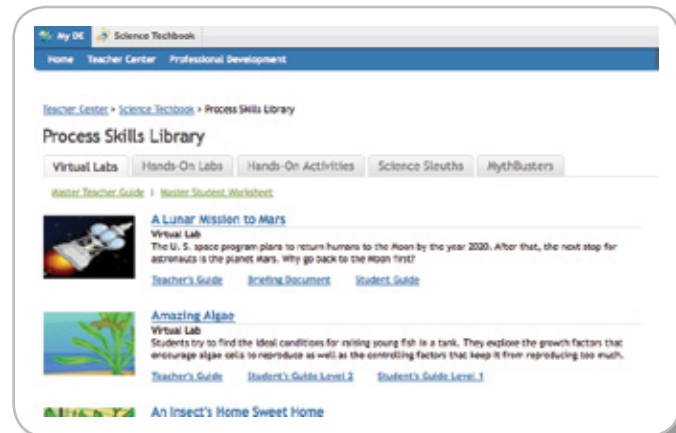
My DE Science Techbook

Home Teacher Center Professional Development

Teacher Center > Science Techbook > Process Skills Library

Process Skills Library

Virtual Labs Hands-On Labs Hands-On Activities Science Sleuths MythBusters

Master Teacher Guide | Master Student Worksheet

A Lunar Mission to Mars
Virtual Lab
The U. S. space program plans to return humans to the Moon by the year 2020. After that, the next stop for astronauts is the planet Mars. Why go back to the Moon first?

Teacher's Guide Briefing Document Student Guide

Amazing Algae
Virtual Lab
Students try to find the ideal conditions for raising young fish in a tank. They explore the growth factors that encourage algae cells to reproduce as well as the controlling factors that keep it from reproducing too much.

Teacher's Guide Student's Guide Level 2 Student's Guide Level 1

An Insect's Home Sweet Home